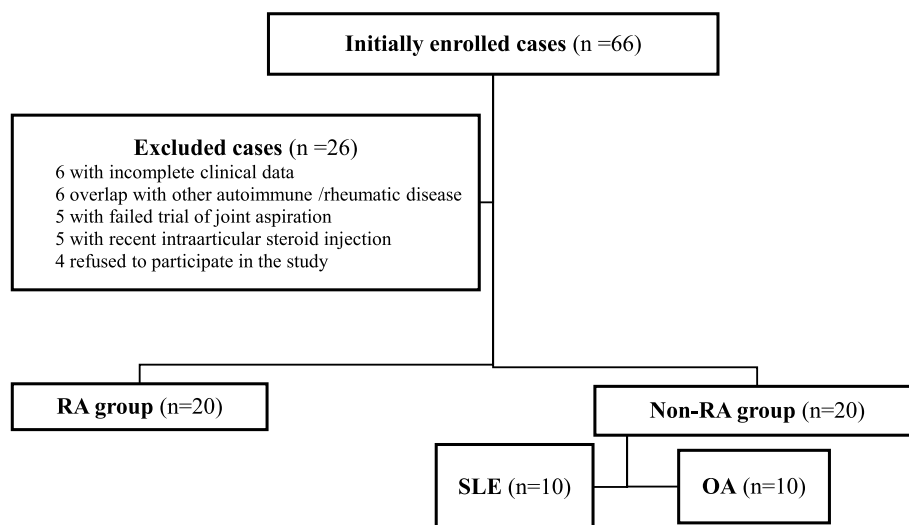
Initially enrolled cases (n =66)

Excluded cases (n =26)
6 with incomplete clinical data
6 overlap with other autoimmune /rheumatic disease
5 with failed trial of joint aspiration
5 with recent intraarticular steroid injection
4 refused to participate in the study

RA group (n=20)

Non-RA group (n=20)

SLE (n=10)

OA (n=10)